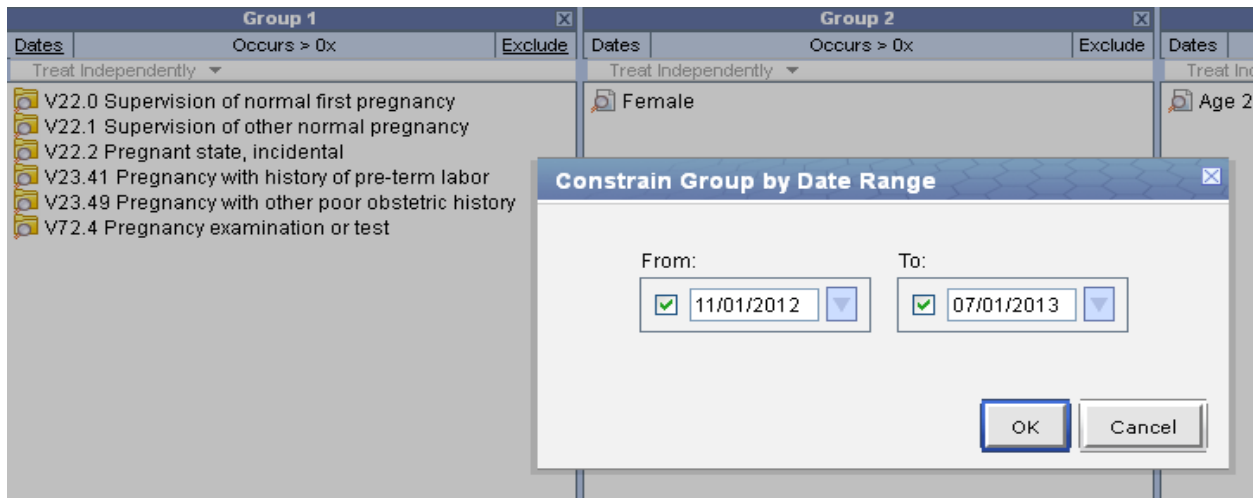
Group 1
Dates | Occurs > 0x | Exclude
Treat Independently

V22.0 Supervision of normal first pregnancy
V22.1 Supervision of other normal pregnancy
V22.2 Pregnant state, incidental
V23.41 Pregnancy with history of pre-term labor
V23.49 Pregnancy with other poor obstetric history
V72.4 Pregnancy examination or test

Group 2
Dates | Occurs > 0x | Exclude
Treat Independently

Female

Dates
Treat Ind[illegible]

Age 2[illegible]

Constrain Group by Date Range

From:
11/01/2012

To:
07/01/2013

OK
Cancel